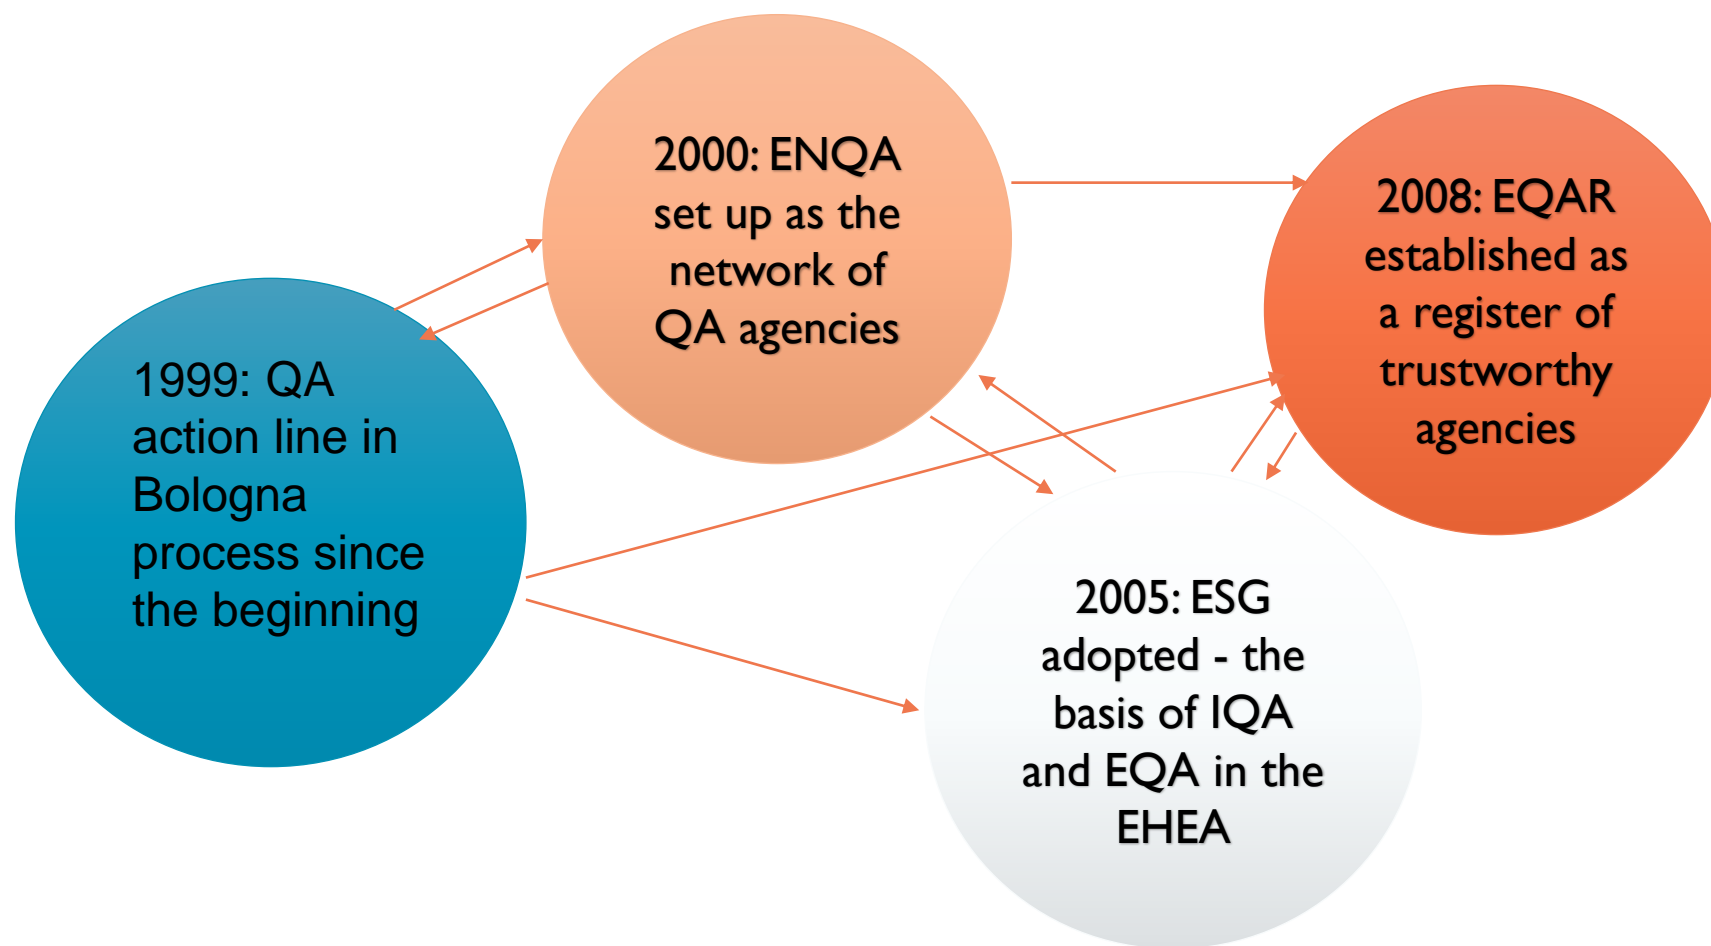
2000: ENQA set up as the network of QA agencies

2008: EQAR established as a register of trustworthy agencies

1999: QA action line in Bologna process since the beginning

2005: ESG adopted - the basis of IQA and EQA in the EHEA